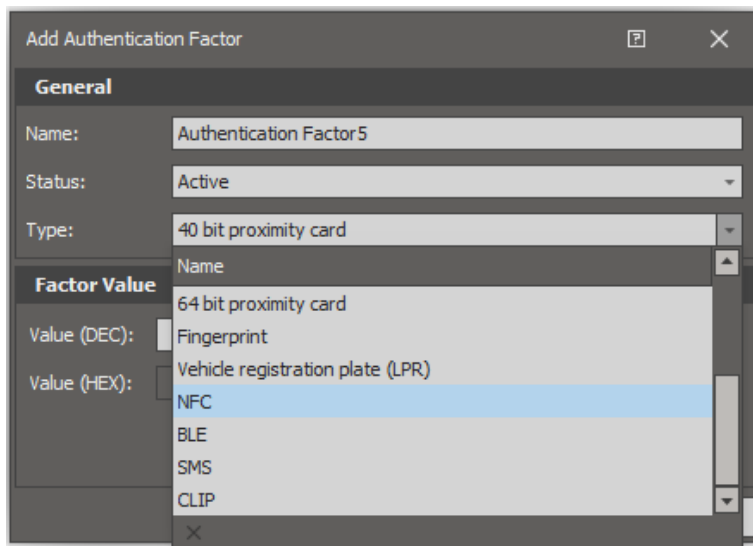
Add Authentication Factor

General

Name: Authentication Factor5

Status: Active

Type: 40 bit proximity card

Factor Value

Value (DEC):

Value (HEX):

Name
64 bit proximity card
Fingerprint
Vehicle registration plate (LPR)
NFC
BLE
SMS
CLIP